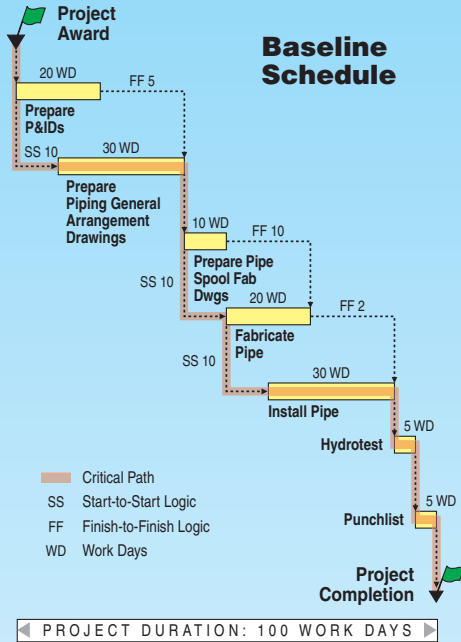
Project Award

Baseline Schedule

20 WD
FF 5
Prepare P&IDs
SS 10
30 WD
Prepare Piping General Arrangement Drawings
10 WD
FF 10
SS 10
Prepare Pipe Spool Fab Dwgs
20 WD
FF 2
Fabricate Pipe
SS 10
30 WD
Install Pipe
5 WD
Hydrotest
5 WD
Punchlist

Critical Path
SS Start-to-Start Logic
FF Finish-to-Finish Logic
WD Work Days

Project Completion

PROJECT DURATION: 100 WORK DAYS